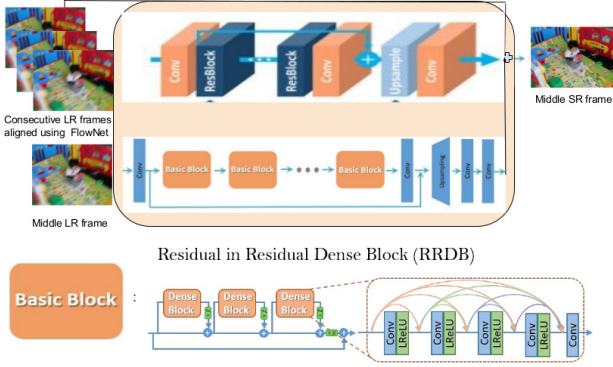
Conv
ResBlock
ResBlock
Conv
Upsample
Conv
Consecutive LR frames aligned using FlowNet
Middle SR frame
Conv
Basic Block
Basic Block
Basic Block
Conv
Upsampling
Conv
Conv
Middle LR frame

Residual in Residual Dense Block (RRDB)

Basic Block :
Dense Block
Dense Block
Dense Block
β
β
β
β
Conv
LReLU
Conv
LReLU
Conv
LReLU
Conv
LReLU
Conv